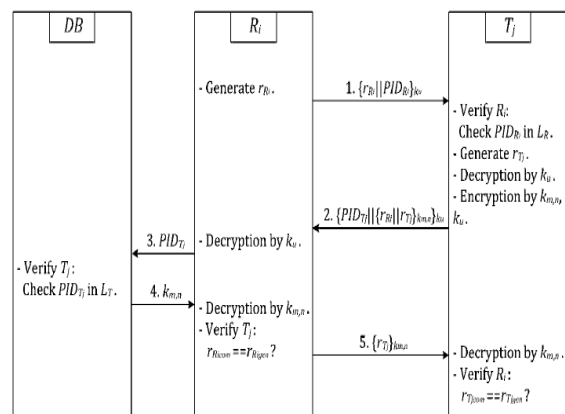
$DB$

$R_i$

$T_j$

- Generate $r_{Ri}$.

1. $\{r_{Ri}||PID_{Ri}\}_{k_{ij}}$

- Verify $R_i$: Check $PID_{Ri}$ in $L_R$.
- Generate $r_{Tj}$.
- Decryption by $k_{ij}$.
- Encryption by $k_{m,n}$, $k_{ij}$.

2. $\{PID_{Tj}||\{r_{Ri}||r_{Tj}\}_{k_{m,n}}\}_{k_{ij}}$

3. $PID_{T_j}$

- Decryption by $k_{ij}$.

- Verify $T_j$: Check $PID_{Tj}$ in $L_T$.

4. $k_{m,n}$

- Decryption by $k_{m,n}$.
- Verify $T_j$: $r_{Ricom} == r_{Rigen}$?

5. $\{r_{Tj}\}_{k_{m,n}}$

- Decryption by $k_{m,n}$.
- Verify $R_i$: $r_{Tjcom} == r_{Tjgen}$?